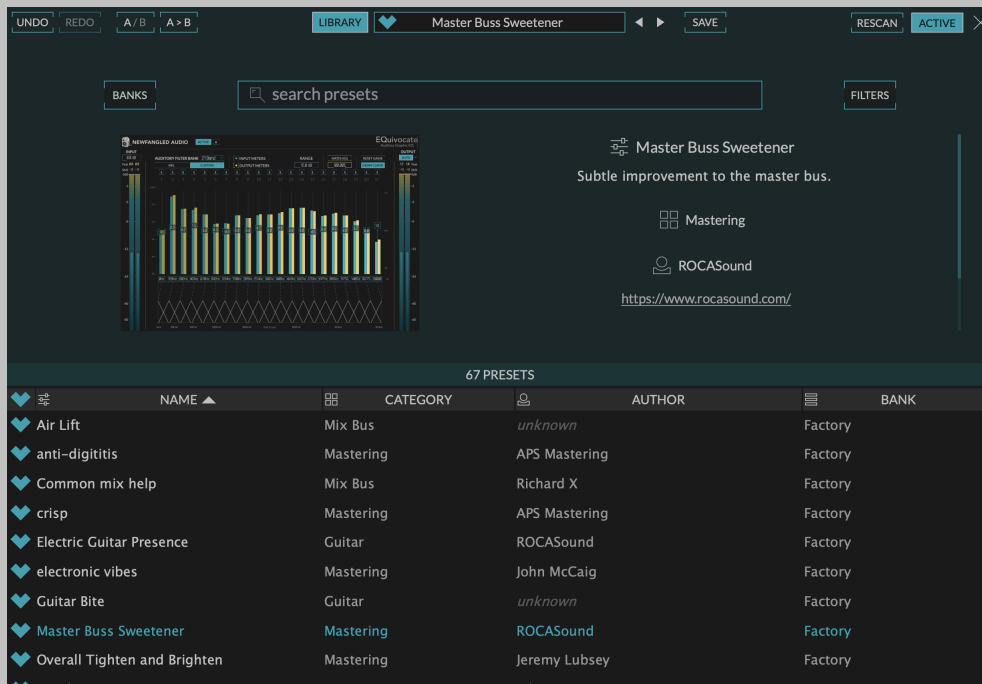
UNDO REDO A / B A > B LIBRARY Master Buss Sweetener SAVE RESCAN ACTIVE

BANKS search presets FILTERS

NEWFANGLED AUDIO EQuivocate

Master Buss Sweetener

Subtle improvement to the master bus.

Mastering

ROCASound

https://www.rocasound.com/

67 PRESETS

| NAME ▲ | CATEGORY | AUTHOR | BANK |
|---|---|---|---|
| Air Lift | Mix Bus | unknown | Factory |
| anti-digititis | Mastering | APS Mastering | Factory |
| Common mix help | Mix Bus | Richard X | Factory |
| crisp | Mastering | APS Mastering | Factory |
| Electric Guitar Presence | Guitar | ROCASound | Factory |
| electronic vibes | Mastering | John McCaig | Factory |
| Guitar Bite | Guitar | unknown | Factory |
| Master Buss Sweetener | Mastering | ROCASound | Factory |
| Overall Tighten and Brighten | Mastering | Jeremy Lubsey | Factory |